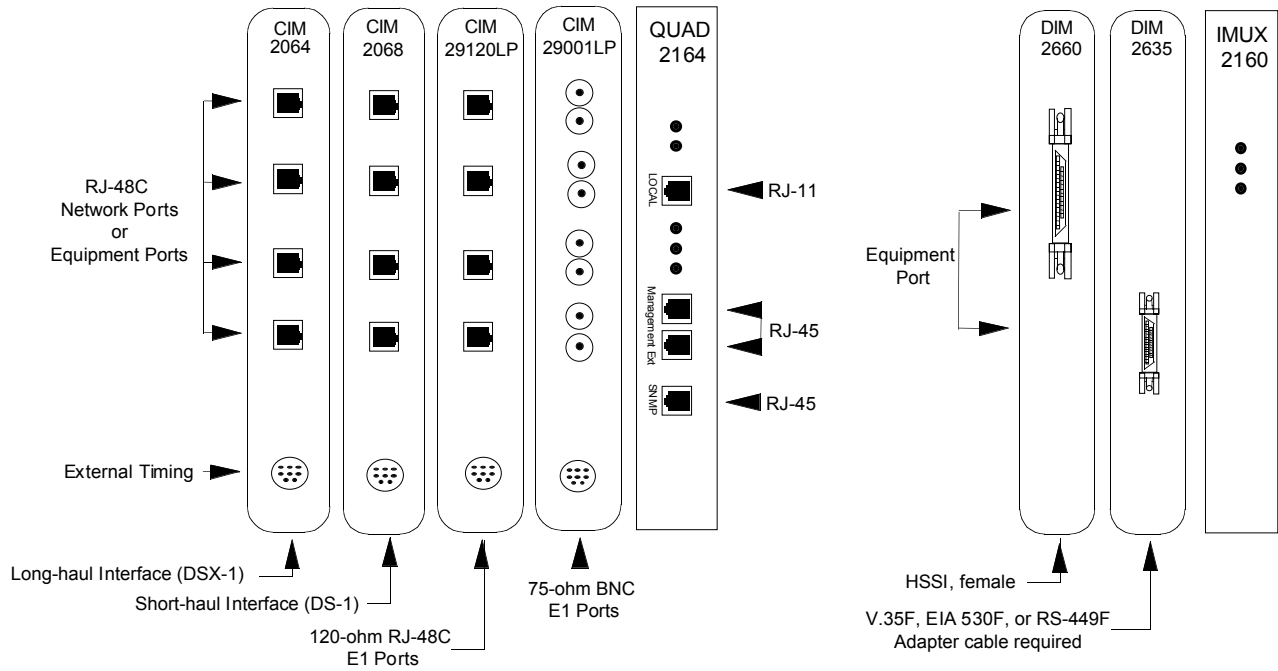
CIM 2064

CIM 2068

CIM 29120LP

CIM 29001LP

QUAD 2164

DIM 2660

DIM 2635

IMUX 2160

RJ-48C Network Ports or Equipment Ports

LOCAL

RJ-11

Management Ext

RJ-45

SNMP

RJ-45

Equipment Port

External Timing

Long-haul Interface (DSX-1)

Short-haul Interface (DS-1)

120-ohm RJ-48C E1 Ports

75-ohm BNC E1 Ports

HSSI, female

V.35F, EIA 530F, or RS-449F Adapter cable required